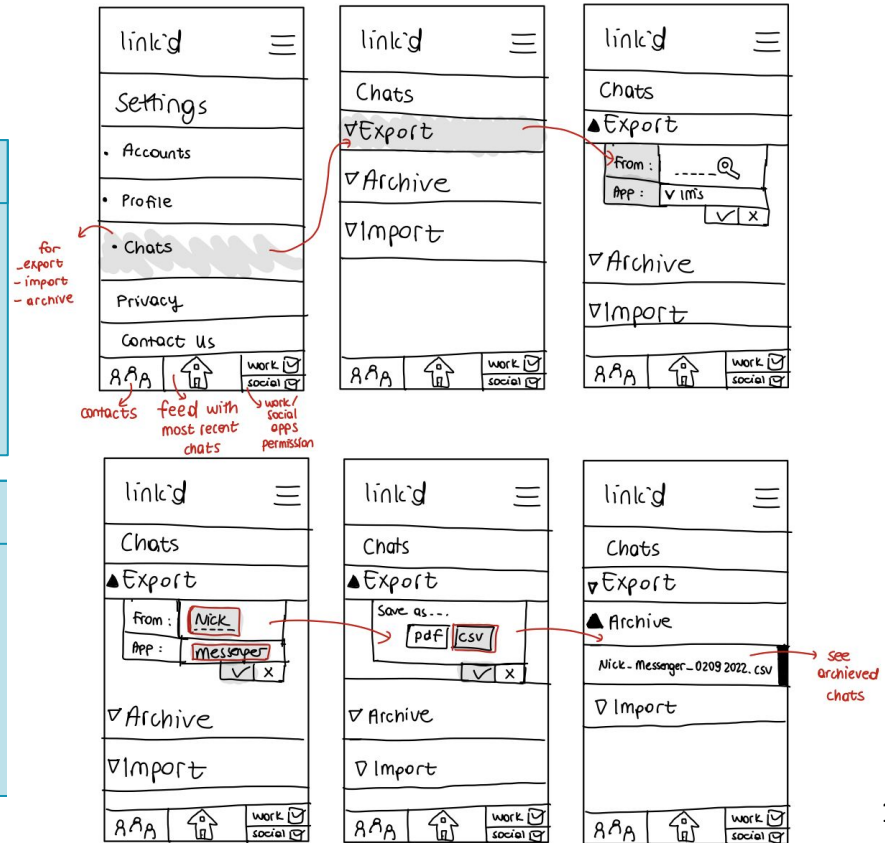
link'd

Settings

• Accounts

• Profile

• Chats

Privacy

Contact Us

work
social

for
- export
- import
- archive

contacts

feed with most recent chats

work/ social apps permission

link'd

Chats

▽Export

▽Archive

▽Import

work
social

link'd

Chats

▲Export

From : -----

App : ✓ IM's

✓ X

▽Archive

▽Import

work
social

link'd

Chats

▲Export

From : Nick

App : messenger

✓ X

▽Archive

▽Import

work
social

link'd

Chats

▲Export

Save as...

pdf csv

✓ X

▽ Archive

▽ Import

work
social

link'd

Chats

▽Export

▲ Archive

Nick_Messenger_0209 2022. csv

▽ Import

see archieved chats

work
social